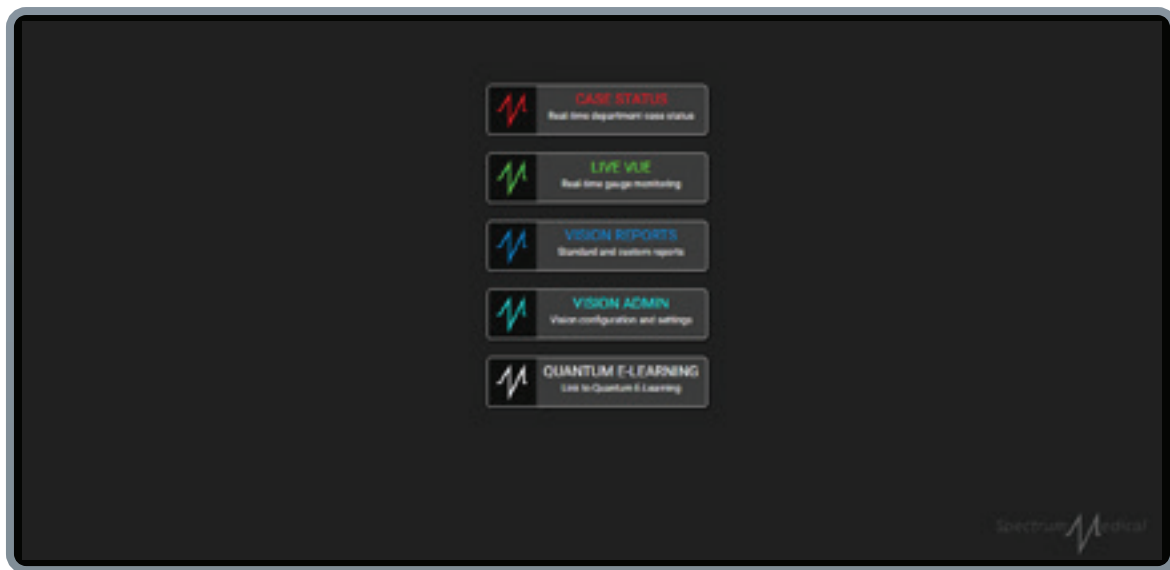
CASE STATUS
Real time department case status

LIVE VUE
Real time gauge monitoring

VISION REPORTS
Standard and custom reports

VISION ADMIN
Vision configuration and settings

QUANTUM E-LEARNING
Link to Quantum E-Learning

Spectrum Medical